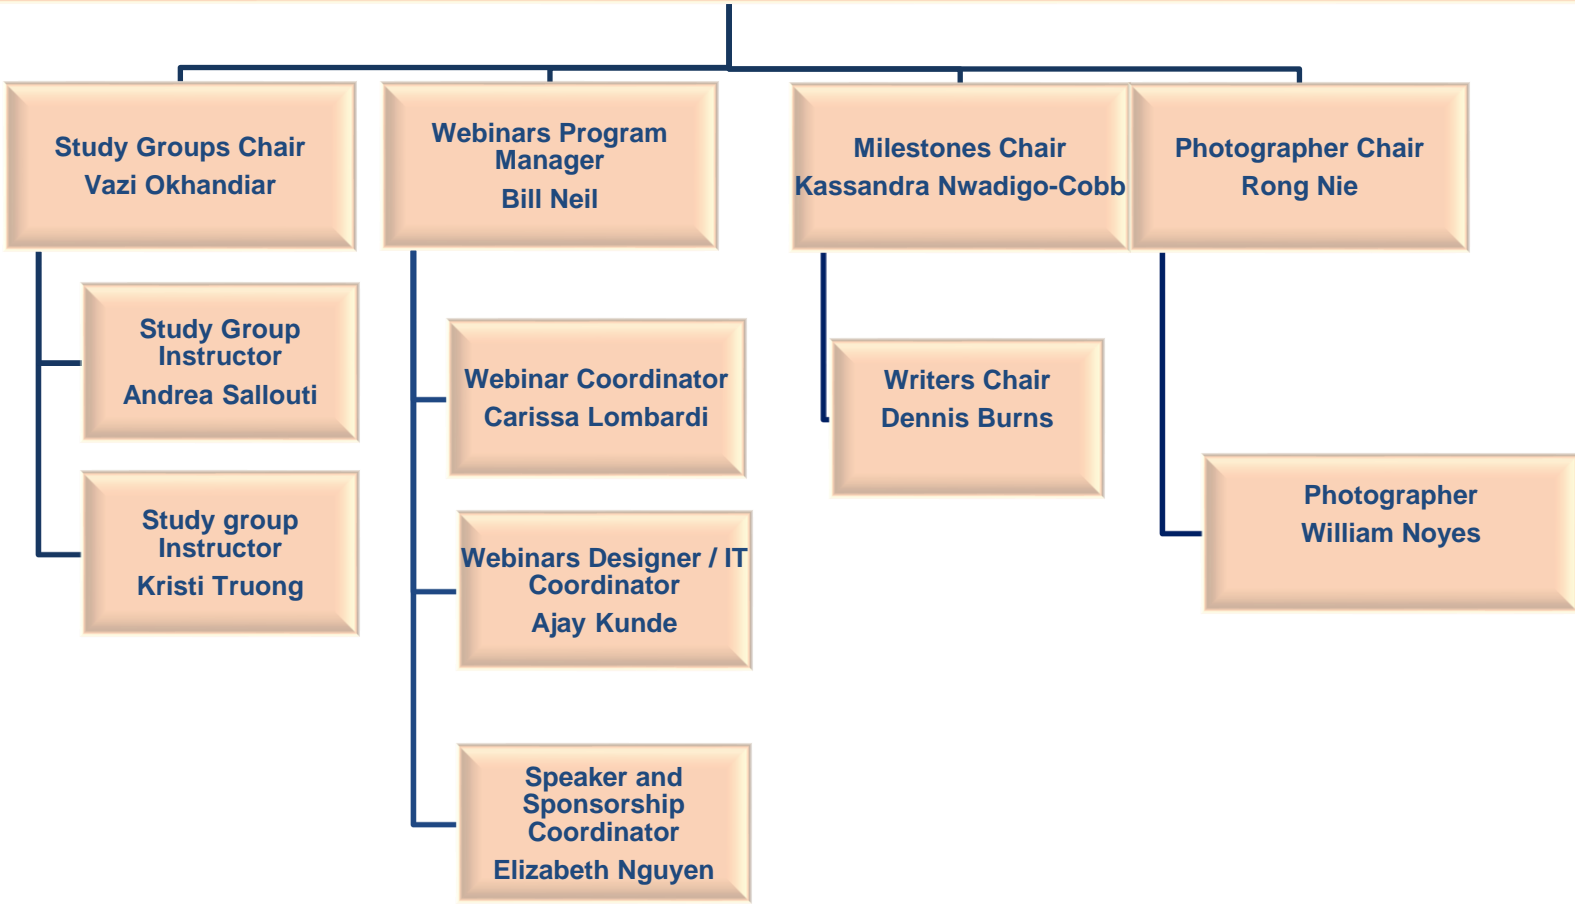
Study Groups Chair
Vazi Okhandiar

Webinars Program Manager
Bill Neil

Milestones Chair
Kassandra Nwadigo-Cobb

Photographer Chair
Rong Nie

Study Group Instructor
Andrea Sallouti

Study group Instructor
Kristi Truong

Webinar Coordinator
Carissa Lombardi

Webinars Designer / IT Coordinator
Ajay Kunde

Speaker and Sponsorship Coordinator
Elizabeth Nguyen

Writers Chair
Dennis Burns

Photographer
William Noyes